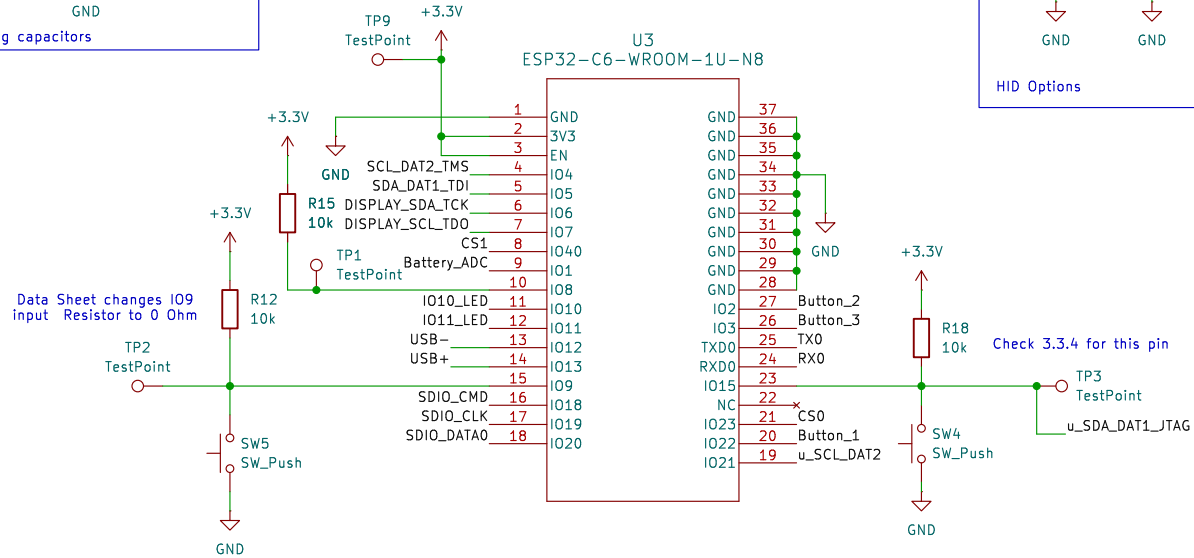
GND

g capacitors

GND GND

HID Options

TP9
TestPoint

+3.3V

U3
ESP32-C6-WROOM-1U-N8

+3.3V

GND

R15
10k

+3.3V

TP1
TestPoint

R12
10k

Data Sheet changes IO9 input Resistor to 0 Ohm

TP2
TestPoint

SW5
SW_Push

GND

| | | | | | |
|---|---|---|---|---|---|
| | 1 | GND | GND | 37 | |
| | 2 | 3V3 | GND | 36 | |
| | 3 | EN | GND | 35 | |
| SCL_DAT2_TMS | 4 | IO4 | GND | 34 | |
| SDA_DAT1_TDI | 5 | IO5 | GND | 33 | |
| DISPLAY_SDA_TCK | 6 | IO6 | GND | 32 | |
| DISPLAY_SCL_TDO | 7 | IO7 | GND | 31 | |
| CS1 | 8 | IO40 | GND | 30 | |
| Battery_ADC | 9 | IO1 | GND | 29 | |
| | 10 | IO8 | GND | 28 | |
| IO10_LED | 11 | IO10 | IO2 | 27 | Button_2 |
| IO11_LED | 12 | IO11 | IO3 | 26 | Button_3 |
| USB- | 13 | IO12 | TXD0 | 25 | TX0 |
| USB+ | 14 | IO13 | RXD0 | 24 | RX0 |
| | 15 | IO9 | IO15 | 23 | |
| SDIO_CMD | 16 | IO18 | NC | 22 | |
| SDIO_CLK | 17 | IO19 | IO23 | 21 | CS0 |
| SDIO_DATA0 | 18 | IO20 | IO22 | 20 | Button_1 |
| | | | IO21 | 19 | u_SCL_DAT2 |

GND

+3.3V

R18
10k

Check 3.3.4 for this pin

TP3
TestPoint

u_SDA_DAT1_JTAG

SW4
SW_Push

GND